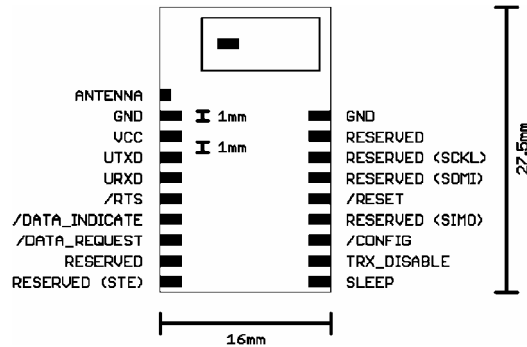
ANTENNA
GND
VCC
UTXD
URXD
/RTS
/DATA_INDICATE
/DATA_REQUEST
RESERVED
RESERVED (STE)

1mm
1mm

GND
RESERVED
RESERVED (SCKL)
RESERVED (SOMI)
/RESET
RESERVED (SIMO)
/CONFIG
TRX_DISABLE
SLEEP

27.5mm

16mm